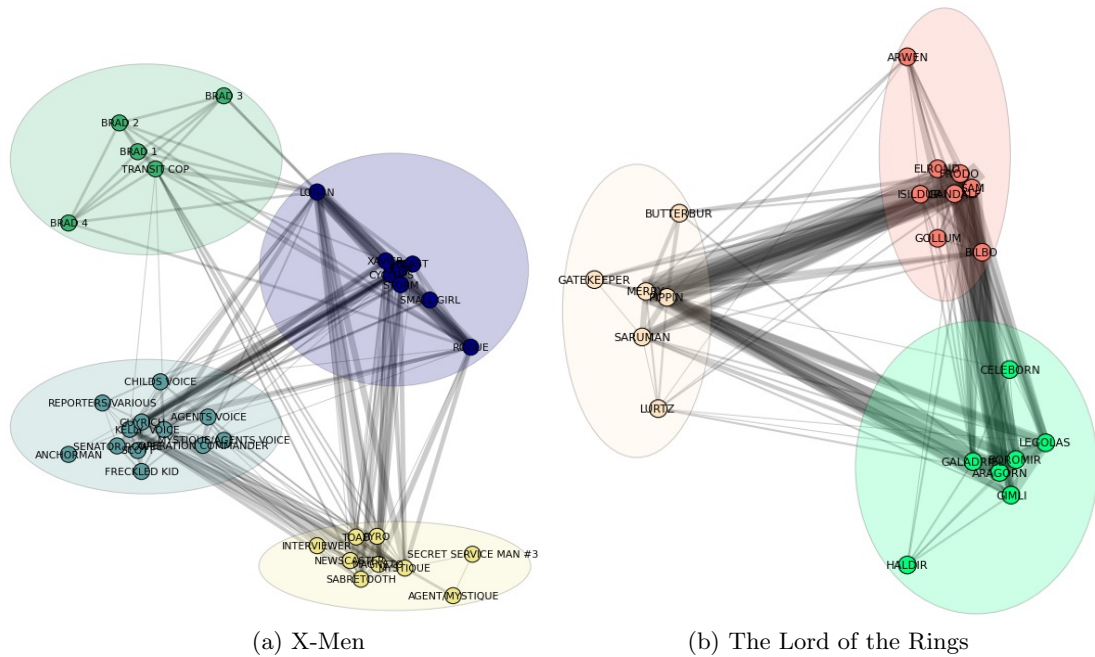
BRAD 3
BRAD 2
BRAD 1
TRANSIT COP
BRAD 4
LOGAN
XA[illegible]
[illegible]T
CY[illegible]S
ST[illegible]M
SMALL GIRL
ROGUE
CHILDS VOICE
REPORTERS/VARIOUS
AGENTS VOICE
KELLY VOICE
CHURCH
SENATOR
MYSTIQUE/AGENTS VOICE
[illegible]ATION COMMANDER
ANCHORMAN
FRECKLED KID
INTERVIEWER
TOAD
PYRO
NEWSCASTER
MAGNETO
MYSTIQUE
SECRET SERVICE MAN #3
SABRETOOTH
AGENT/MYSTIQUE

(a) X-Men

ARWEN
ELROND
FRODO
SAM
ISILDUR
GANDALF
GOLLUM
BILBO
BUTTERBUR
GATEKEEPER
MERRY
PIPPIN
SARUMAN
LURTZ
CELEBORN
LEGOLAS
GALADRIEL
BOROMIR
ARAGORN
GIMLI
HALDIR

(b) The Lord of the Rings